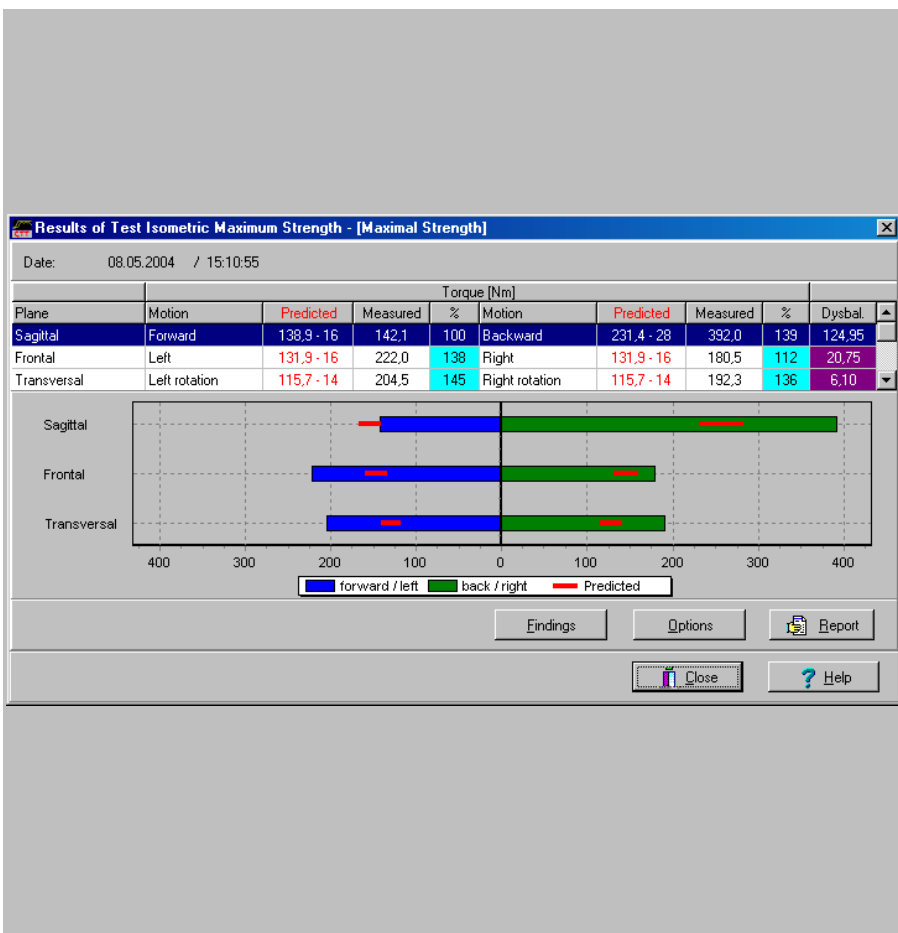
Results of Test Isometric Maximum Strength - [Maximal Strength]

Date: 08.05.2004 / 15:10:55

Torque [Nm]

| Plane | Motion | Predicted | Measured | % | Motion | Predicted | Measured | % | Dysbal. |
|---|---|---|---|---|---|---|---|---|---|
| Sagittal | Forward | 138,9 - 16 | 142,1 | 100 | Backward | 231,4 - 28 | 392,0 | 139 | 124,95 |
| Frontal | Left | 131,9 - 16 | 222,0 | 138 | Right | 131,9 - 16 | 180,5 | 112 | 20,75 |
| Transversal | Left rotation | 115,7 - 14 | 204,5 | 145 | Right rotation | 115,7 - 14 | 192,3 | 136 | 6,10 |

Sagittal
Frontal
Transversal
400 300 200 100 0 100 200 300 400
forward / left back / right Predicted

Findings Options Report
Close Help